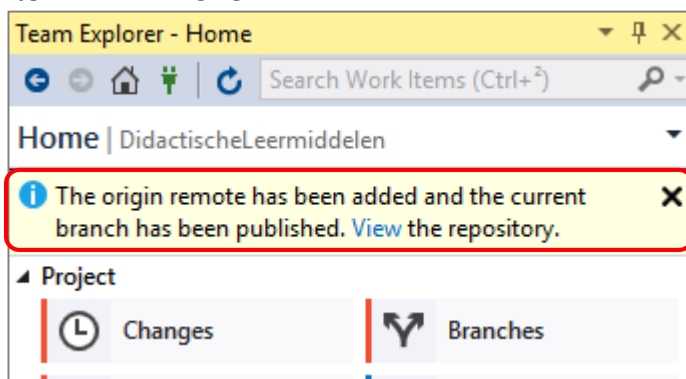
Team Explorer - Home

Search Work Items (Ctrl+²)

Home | DidactischeLeermiddelen

The origin remote has been added and the current branch has been published. View the repository.

◢ Project

Changes

Branches